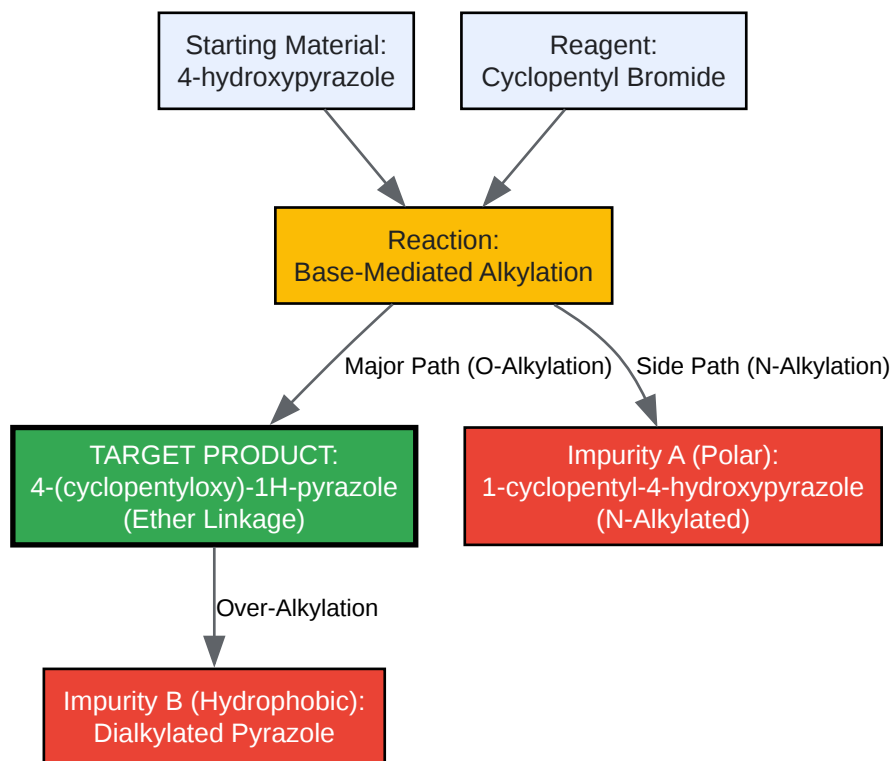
Starting Material:
4-hydroxypyrazole

Reagent:
Cyclopentyl Bromide

Reaction:
Base-Mediated Alkylation

Major Path (O-Alkylation)

Side Path (N-Alkylation)

TARGET PRODUCT:
4-(cyclopentyloxy)-1H-pyrazole
(Ether Linkage)

Impurity A (Polar):
1-cyclopentyl-4-hydroxypyrazole
(N-Alkylated)

Over-Alkylation

Impurity B (Hydrophobic):
Dialkylated Pyrazole